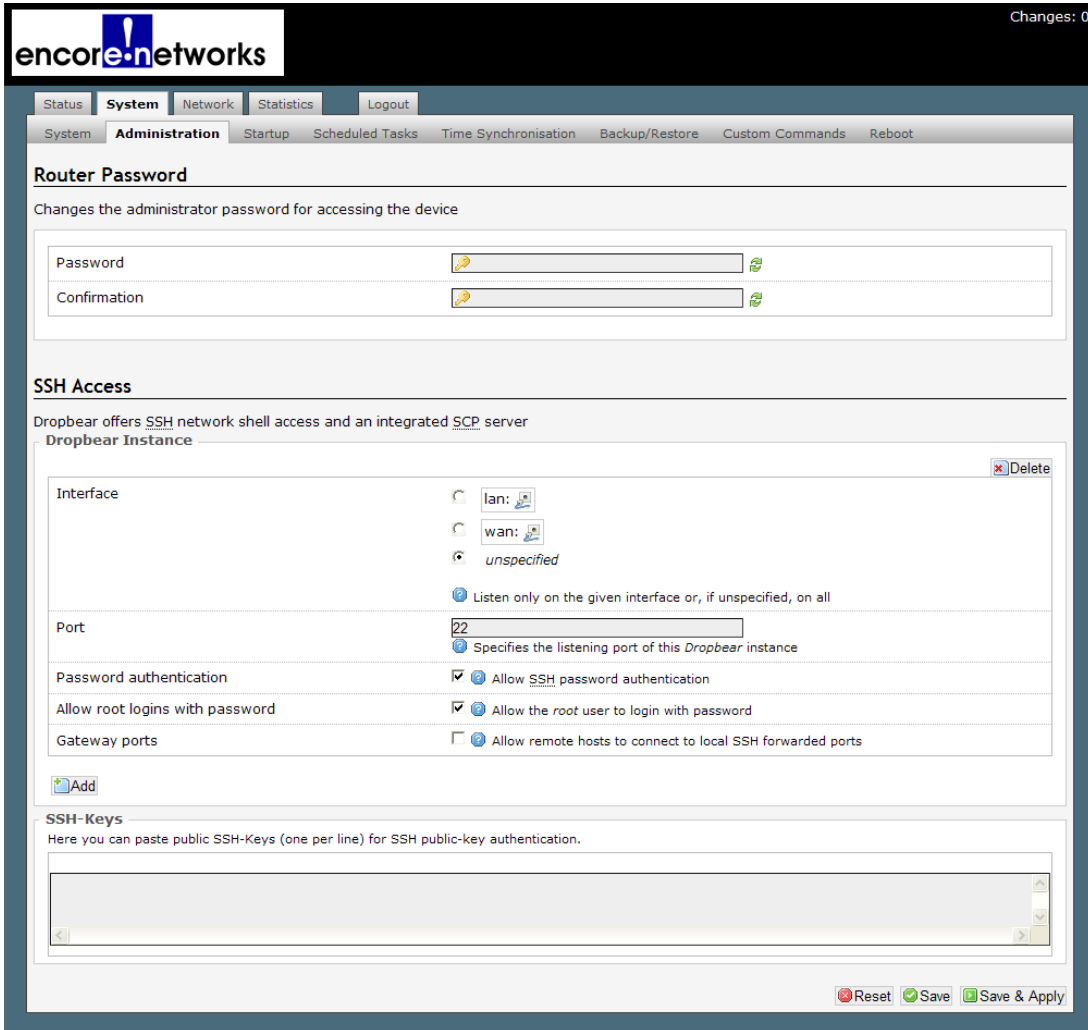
encore!networks

Changes: 0

Status System Network Statistics Logout

System Administration Startup Scheduled Tasks Time Synchronisation Backup/Restore Custom Commands Reboot

Router Password

Changes the administrator password for accessing the device

Password

Confirmation

SSH Access

Dropbear offers SSH network shell access and an integrated SCP server

Dropbear Instance

Delete

Interface

lan:

wan:

unspecified

Listen only on the given interface or, if unspecified, on all

Port

22

Specifies the listening port of this Dropbear instance

Password authentication

Allow SSH password authentication

Allow root logins with password

Allow the root user to login with password

Gateway ports

Allow remote hosts to connect to local SSH forwarded ports

Add

SSH-Keys

Here you can paste public SSH-Keys (one per line) for SSH public-key authentication.

Reset Save Save & Apply